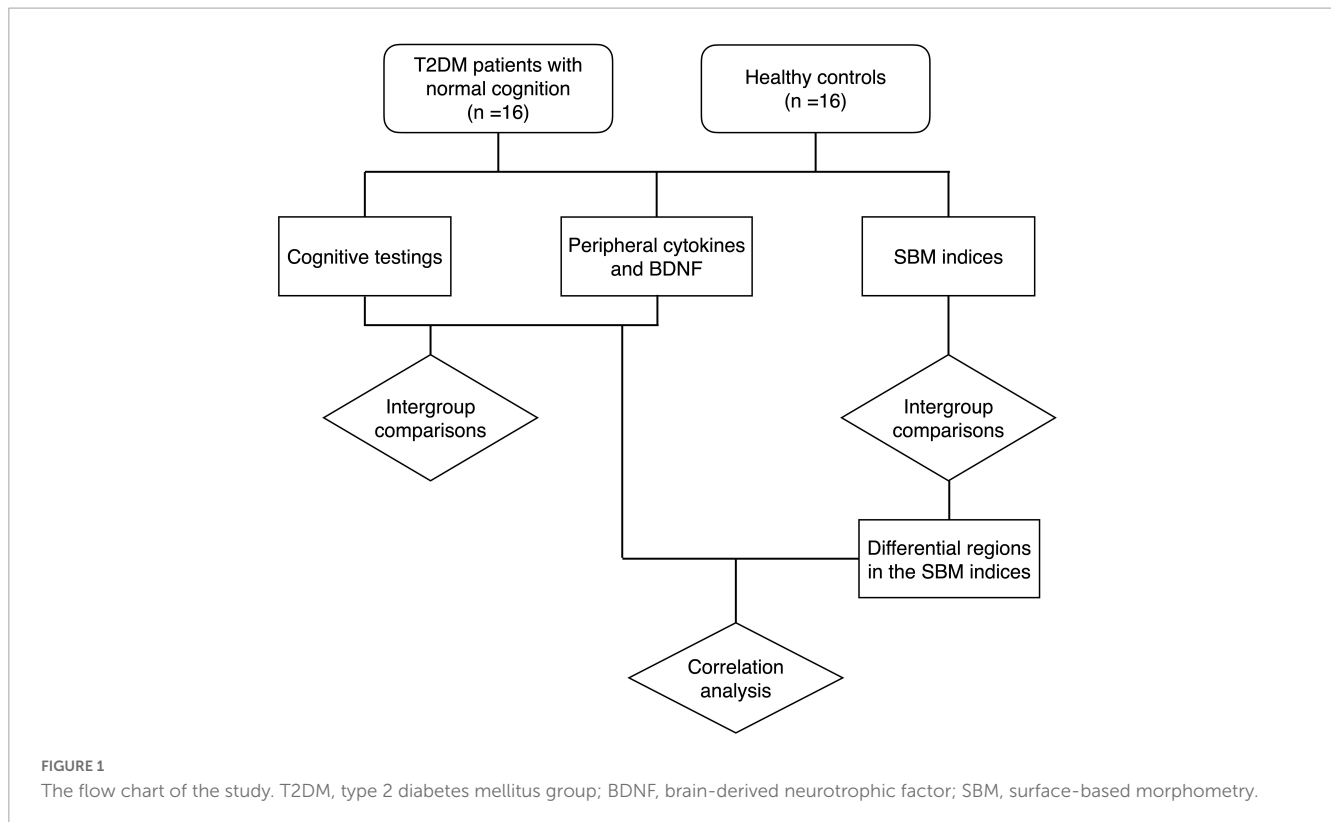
T2DM patients with normal cognition (n =16)

Healthy controls (n =16)

Cognitive testings

Peripheral cytokines and BDNF

SBM indices

Intergroup comparisons

Intergroup comparisons

Differential regions in the SBM indices

Correlation analysis

FIGURE 1
The flow chart of the study. T2DM, type 2 diabetes mellitus group; BDNF, brain-derived neurotrophic factor; SBM, surface-based morphometry.